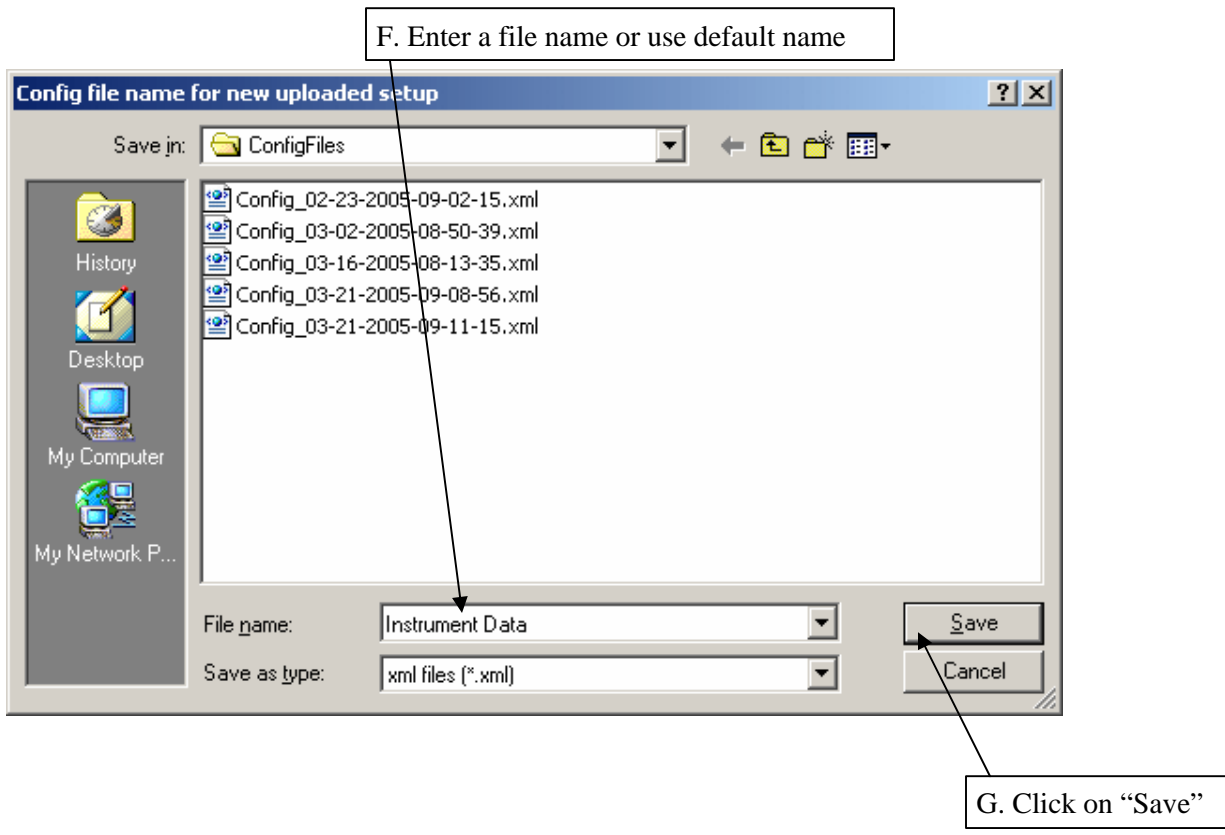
F. Enter a file name or use default name

Config file name for new uploaded setup

?

Save in: ConfigFiles

History

Desktop

My Computer

My Network P...

Config_02-23-2005-09-02-15.xml

Config_03-02-2005-08-50-39.xml

Config_03-16-2005-08-13-35.xml

Config_03-21-2005-09-08-56.xml

Config_03-21-2005-09-11-15.xml

File name: Instrument Data

Save as type: xml files (*.xml)

Save

Cancel

G. Click on "Save"